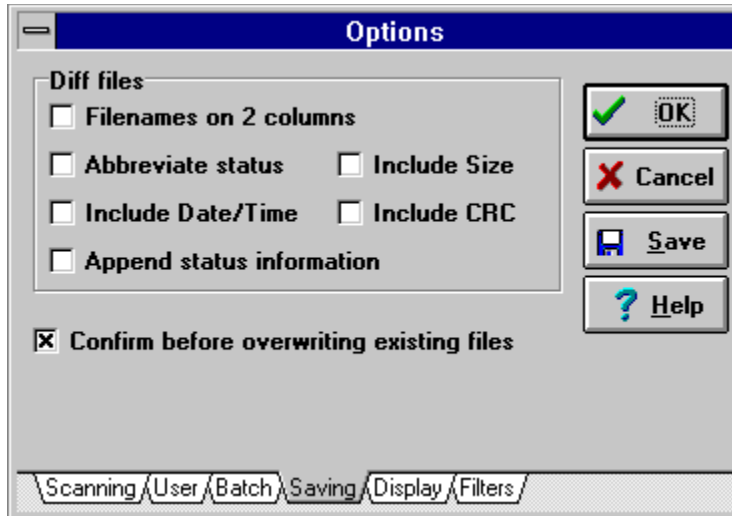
Options

Diff files

Filenames on 2 columns

Abbreviate status

Include Size

Include Date/Time

Include CRC

Append status information

Confirm before overwriting existing files

OK

Cancel

Save

Help

Scanning

User

Batch

Saving

Display

Filters